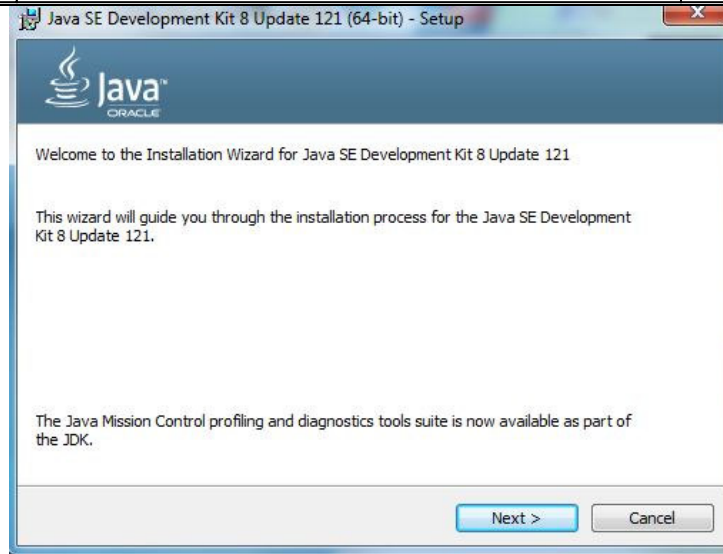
Java SE Development Kit 8 Update 121 (64-bit) - Setup

Java™
ORACLE

Welcome to the Installation Wizard for Java SE Development Kit 8 Update 121

This wizard will guide you through the installation process for the Java SE Development Kit 8 Update 121.

The Java Mission Control profiling and diagnostics tools suite is now available as part of the JDK.

Next >
Cancel